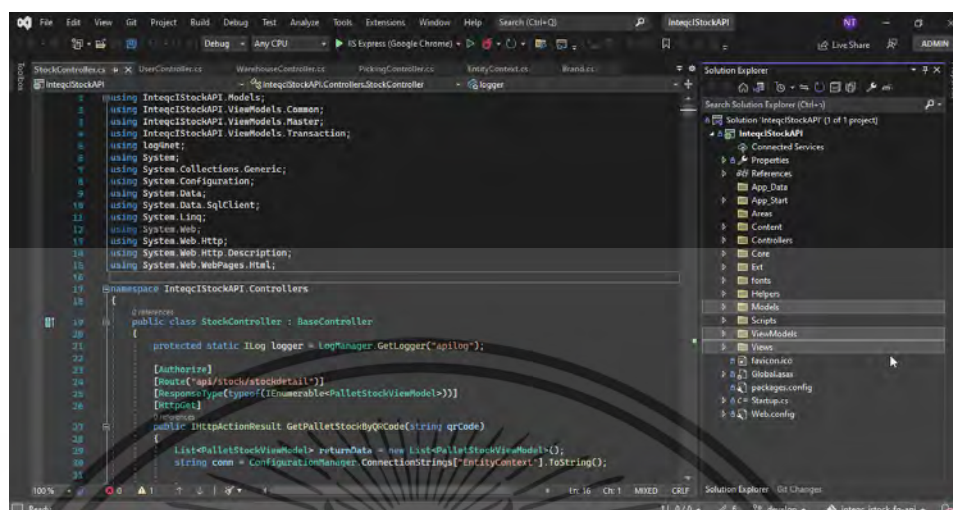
File Edit View Git Project Build Debug Test Analyze Tools Extensions Window Help Search (Ctrl+Q) InteqcIStockAPI NT

Debug Any CPU IIS Express (Google Chrome) Live Share ADMIN

StockController.cs UserController.cs WarehouseController.cs PickingController.cs EntityContext.cs Brand.cs

InteqcIStockAPI InteqcIStockAPI.Controllers.StockController logger

using InteqcIStockAPI.Models;
using InteqcIStockAPI.ViewModels.Common;
using InteqcIStockAPI.ViewModels.Master;
using InteqcIStockAPI.ViewModels.Transaction;
using log4net;
using System;
using System.Collections.Generic;
using System.Configuration;
using System.Data;
using System.Data.SqlClient;
using System.Linq;
using System.Web;
using System.Web.Http;
using System.Web.Http.Description;
using System.Web.WebPages.Html;

namespace InteqcIStockAPI.Controllers
{
2 references
public class StockController : BaseController
{
protected static ILog logger = LogManager.GetLogger("apilog");

[Authorize]
[Route("api/stock/stockdetail")]
[ResponseType(typeof(IEnumerable<PalletStockViewModel>))]
[HttpGet]
0 references
public IHttpActionResult GetPalletStockByQRCode(string qrCode)
{
List<PalletStockViewModel> returnData = new List<PalletStockViewModel>();
string conn = ConfigurationManager.ConnectionStrings["EntityContext"].ToString();

100 % 0 1 Ln: 16 Ch: 1 MIXED CRLF

Solution Explorer
Search Solution Explorer (Ctrl+;)
Solution 'InteqcIStockAPI' (1 of 1 project)
InteqcIStockAPI
Connected Services
Properties
References
App_Data
App_Start
Areas
Content
Controllers
Core
Ext
fonts
Helpers
Models
Scripts
ViewModels
Views
favicon.ico
Global.asax
packages.config
Startup.cs
Web.config

Solution Explorer Git Changes

Ready